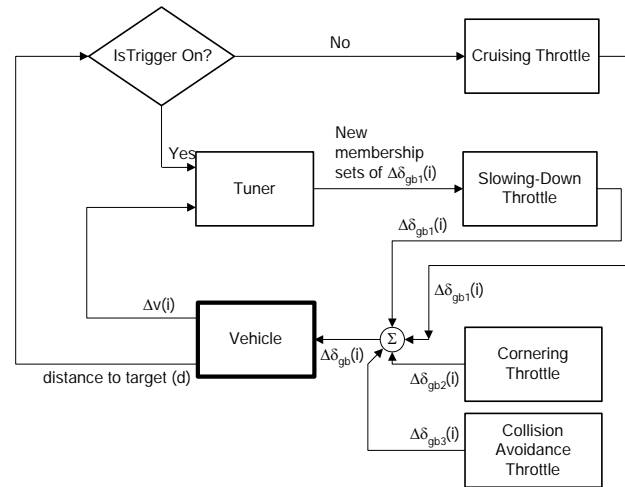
IsTrigger On?

No

Cruising Throttle

Yes

Tuner

New membership sets of $\Delta\delta_{gb1}(i)$

Slowing-Down Throttle

$\Delta\delta_{gb1}(i)$

$\Delta\delta_{gb1}(i)$

$\Delta v(i)$

Vehicle

$\Delta\delta_{gb}(i)$

$\Sigma$

Cornering Throttle

$\Delta\delta_{gb2}(i)$

distance to target (d)

$\Delta\delta_{gb3}(i)$

Collision Avoidance Throttle